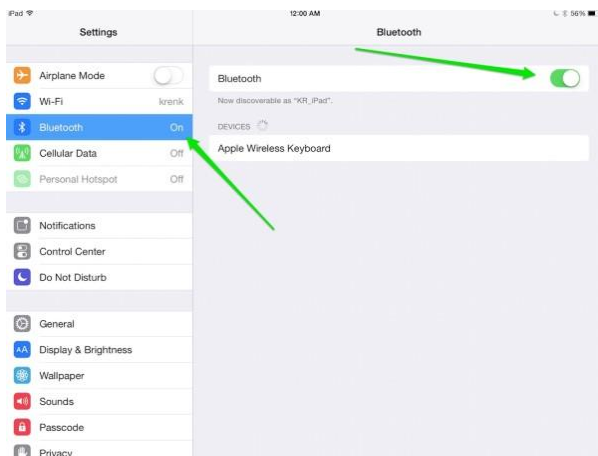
iPad
12:00 AM
56%

Settings

Airplane Mode
Wi-Fi krenk
Bluetooth On
Cellular Data Off
Personal Hotspot Off

Notifications
Control Center
Do Not Disturb

General
Display & Brightness
Wallpaper
Sounds
Passcode
Privacy

Bluetooth

Bluetooth
Now discoverable as "KR_iPad".
DEVICES
Apple Wireless Keyboard